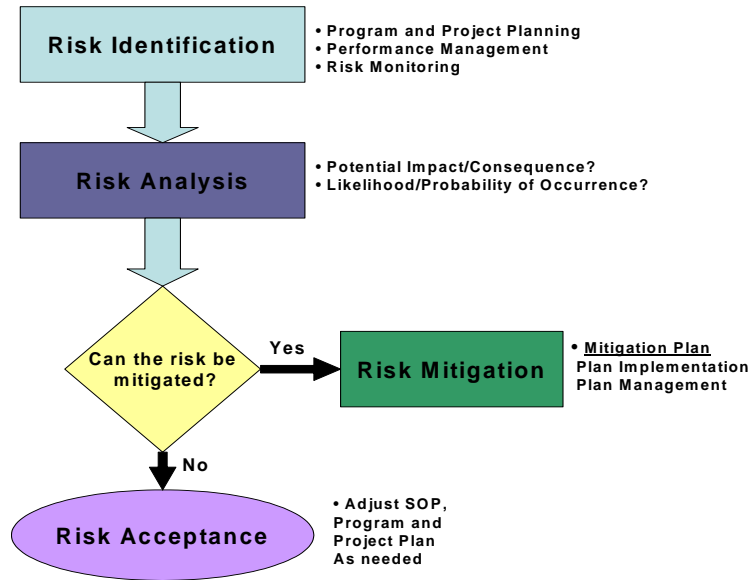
Risk Identification

• Program and Project Planning
• Performance Management
• Risk Monitoring

Risk Analysis

• Potential Impact/Consequence?
• Likelihood/Probability of Occurrence?

Can the risk be mitigated?

Yes

Risk Mitigation

• Mitigation Plan
Plan Implementation
Plan Management

No

Risk Acceptance

• Adjust SOP, Program and Project Plan As needed